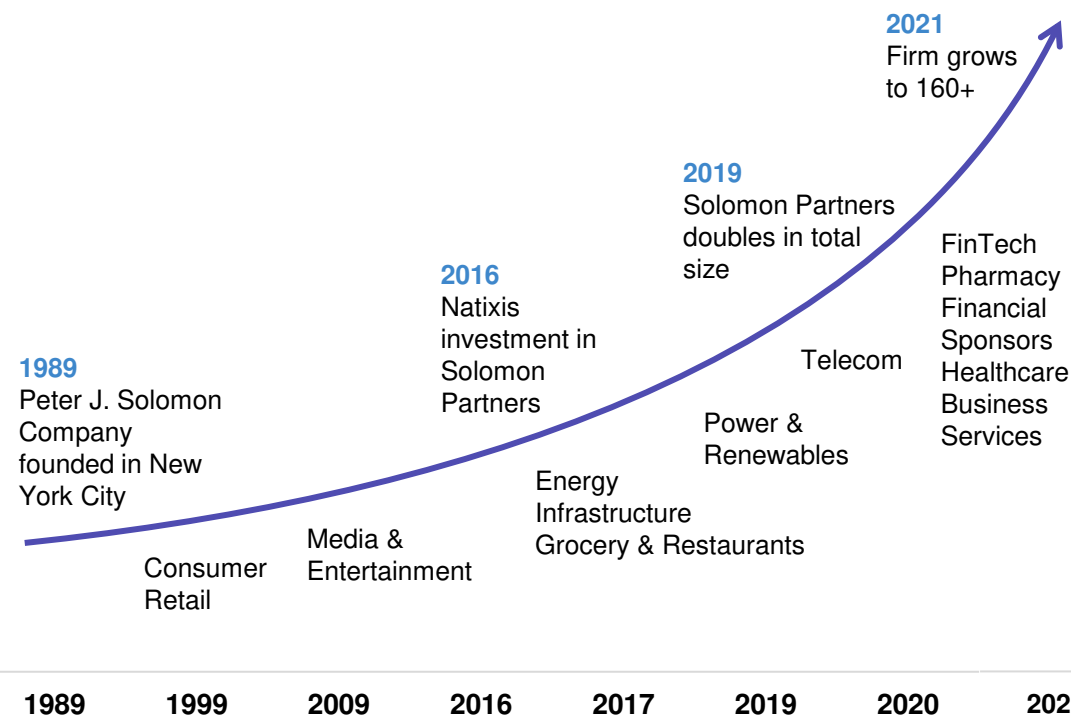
2021
Firm grows to 160+

2019
Solomon Partners doubles in total size

2016
Natixis investment in Solomon Partners

1989
Peter J. Solomon Company founded in New York City

FinTech
Pharmacy
Financial Sponsors
Healthcare
Business Services

Telecom

Power & Renewables

Energy
Infrastructure
Grocery & Restaurants

Media & Entertainment

Consumer Retail

1989 1999 2009 2016 2017 2019 2020 202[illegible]